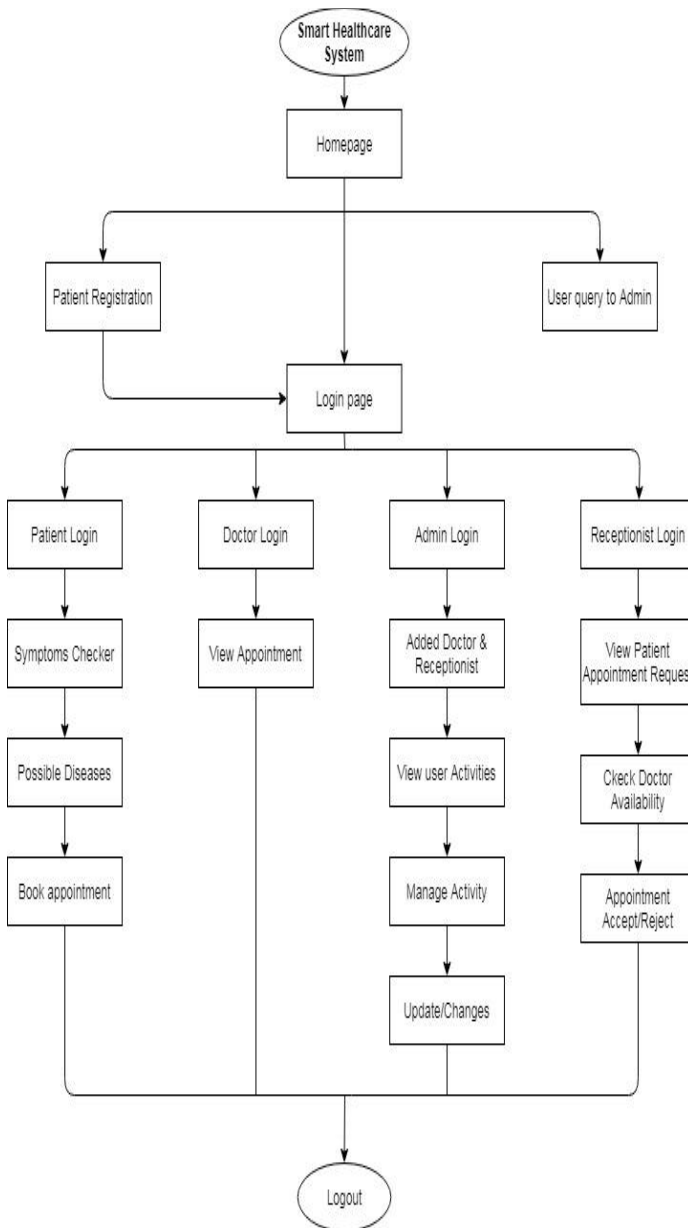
Smart Healthcare System

Homepage

Patient Registration

User query to Admin

Login page

Patient Login

Doctor Login

Admin Login

Receptionist Login

Symptoms Checker

View Appointment

Added Doctor & Receptionist

View Patient Appointment Reques

Possible Diseases

View user Activities

Ckeck Doctor Availability

Book appointment

Manage Activity

Appointment Accept/Reject

Update/Changes

Logout